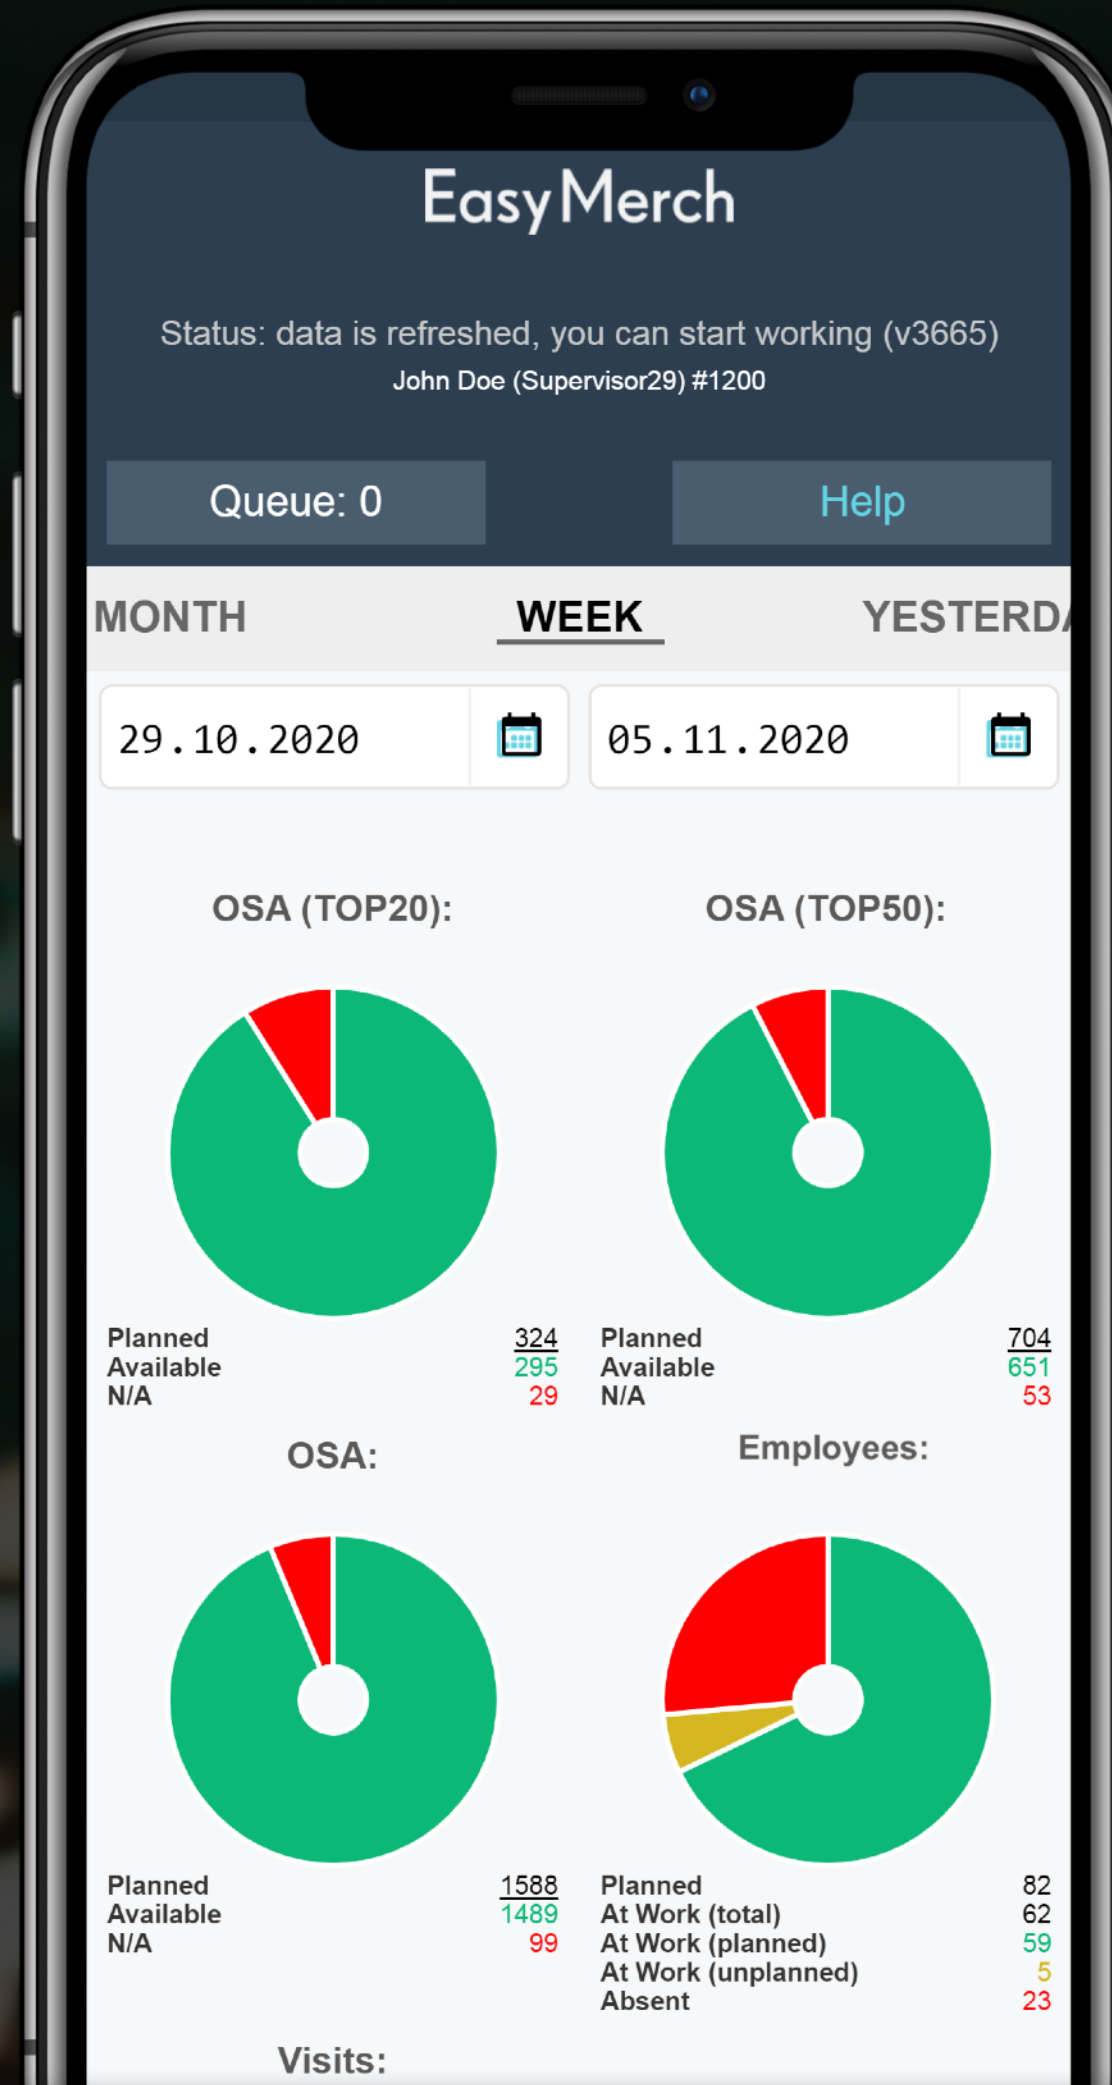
EasyMerch

Status: data is refreshed, you can start working (v3665)
John Doe (Supervisor29) #1200

Queue: 0

Help

MONTH WEEK YESTERD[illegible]

29.10.2020

05.11.2020

OSA (TOP20):

Planned 324
Available 295
N/A 29

OSA (TOP50):

Planned 704
Available 651
N/A 53

OSA:

Planned 1588
Available 1489
N/A 99

Employees:

Planned 82
At Work (total) 62
At Work (planned) 59
At Work (unplanned) 5
Absent 23

Visits: